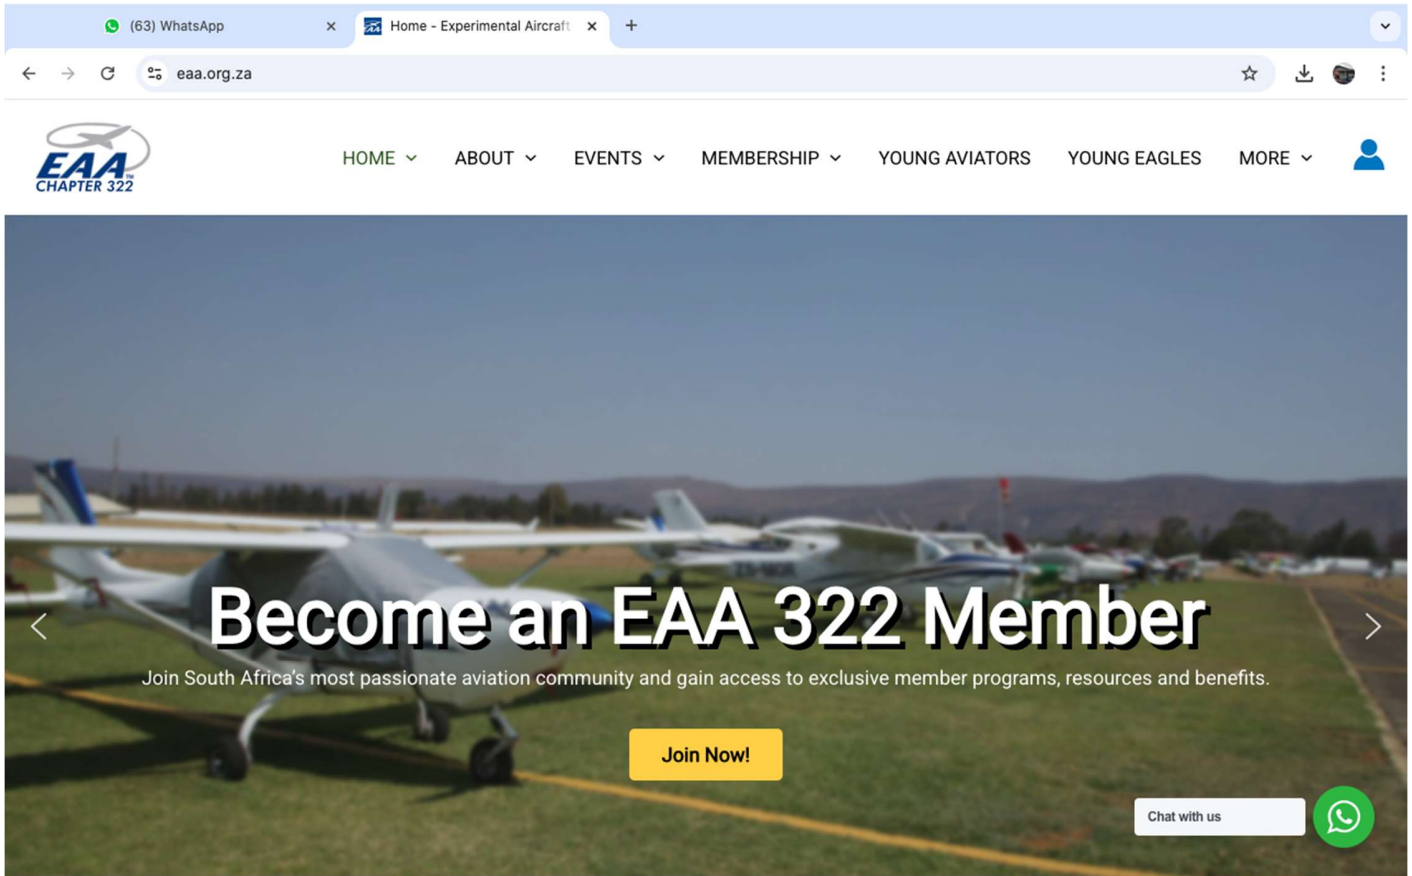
(63) WhatsApp
Home - Experimental Aircraft

eaa.org.za

EAA CHAPTER 322

HOME ABOUT EVENTS MEMBERSHIP YOUNG AVIATORS YOUNG EAGLES MORE

Become an EAA 322 Member

Join South Africa's most passionate aviation community and gain access to exclusive member programs, resources and benefits.

Join Now!

Chat with us